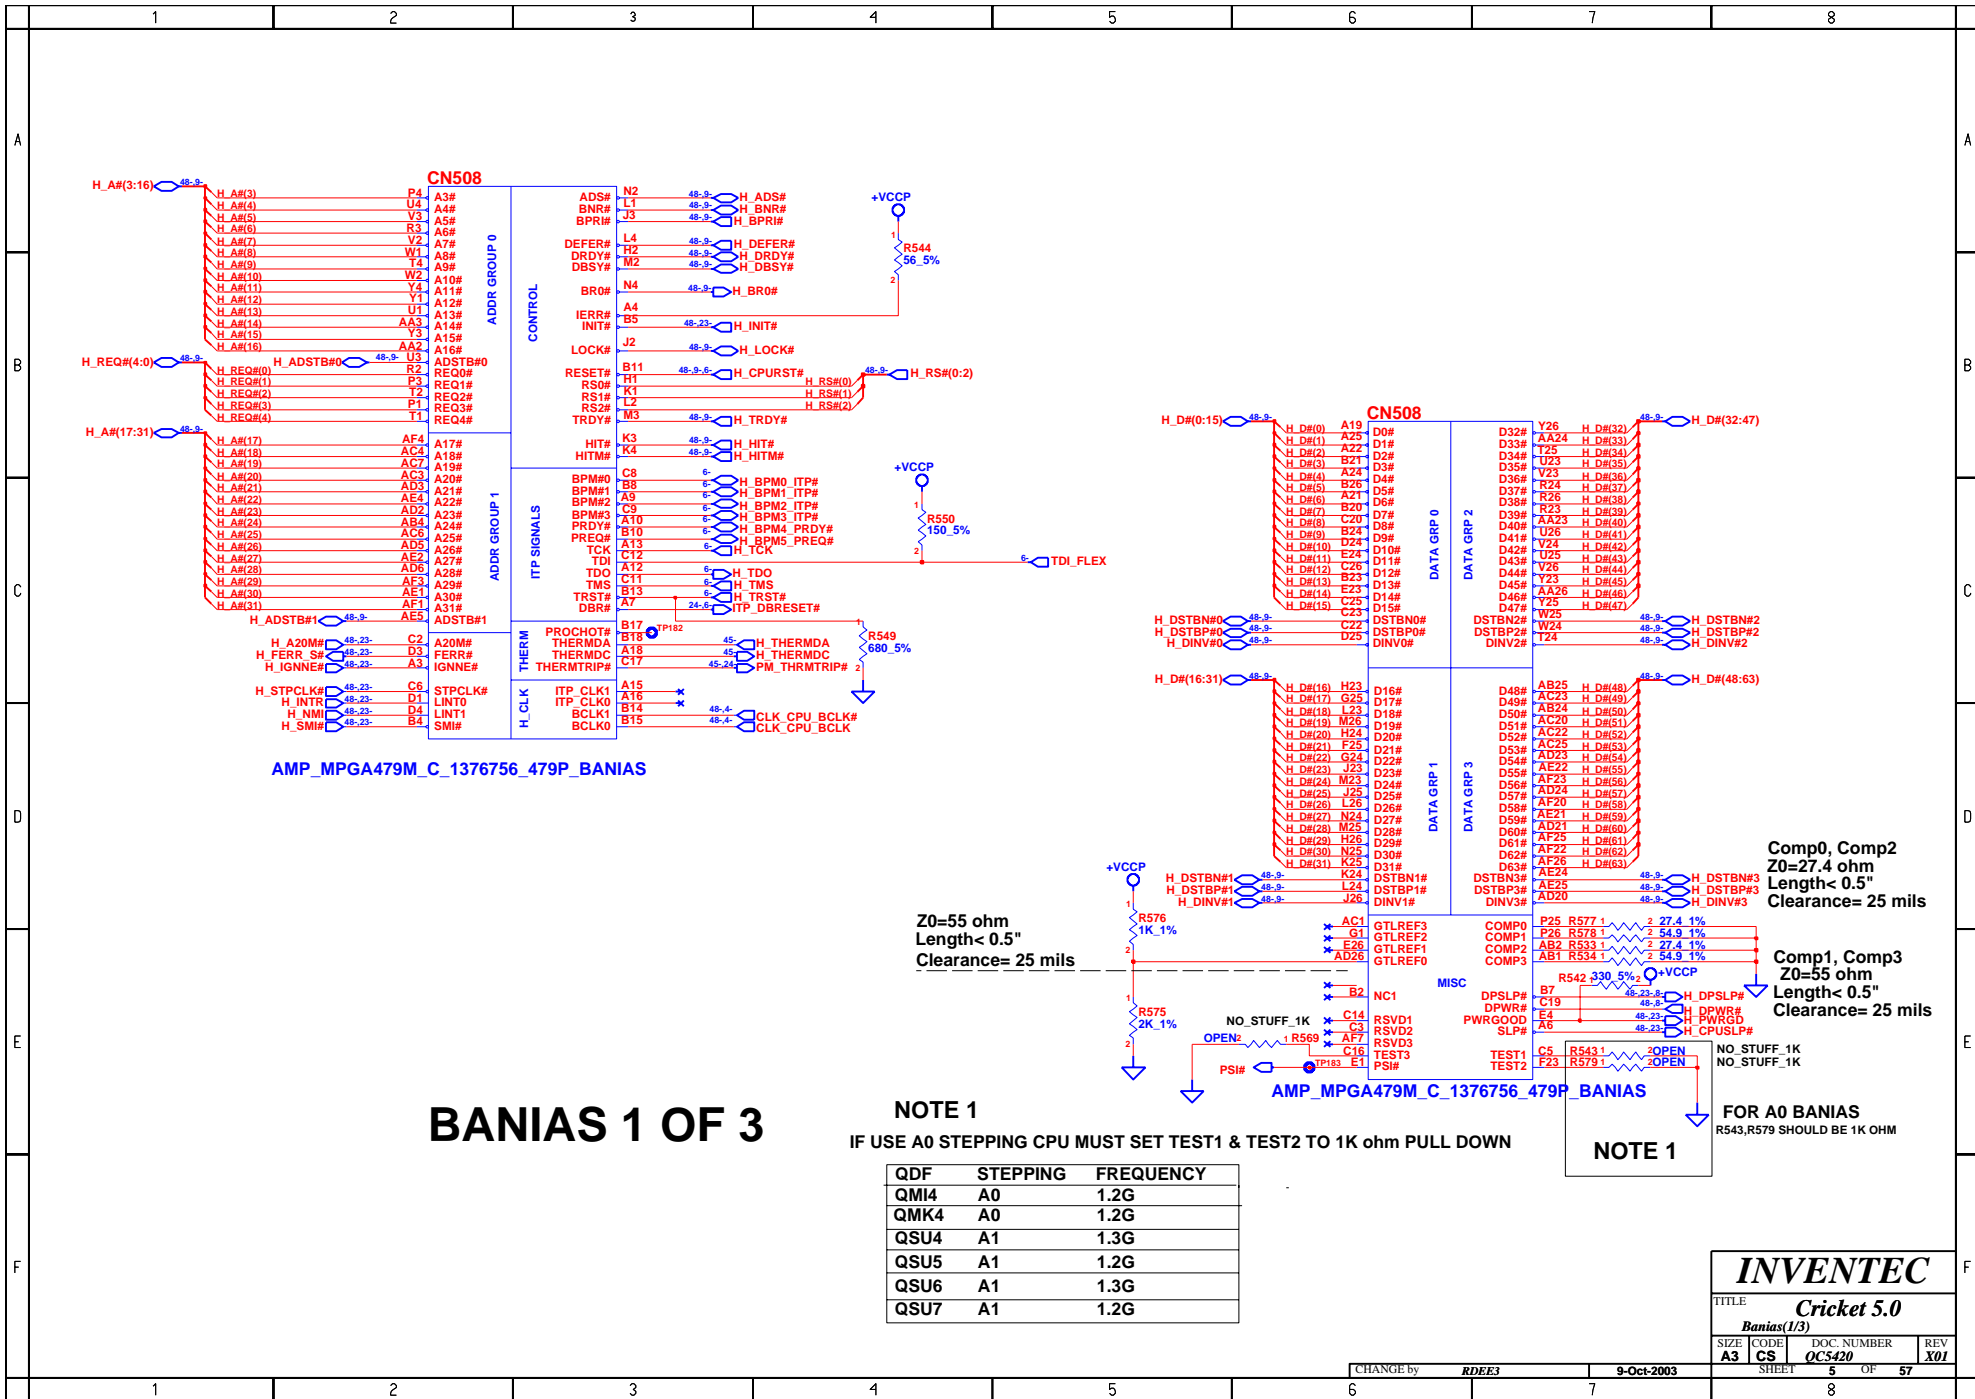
1 2 3 4 5 6 7 8

A B C D E F

CN508

H_A#(3:16) 48-9-
H_A#(3) P4 A3#
H_A#(4) U4 A4#
H_A#(5) V3 A5#
H_A#(6) R3 A6#
H_A#(7) V2 A7#
H_A#(8) W1 A8#
H_A#(9) T4 A9#
H_A#(10) W2 A10#
H_A#(11) Y4 A11#
H_A#(12) Y1 A12#
H_A#(13) U1 A13#
H_A#(14) AA3 A14#
H_A#(15) Y3 A15#
H_A#(16) AA2 A16#
H_ADSTB#0 48-9- U3 ADSTB#0
H_REQ#(4:0) 48-9-
H_REQ#(0) R2 REQ0#
H_REQ#(1) P3 REQ1#
H_REQ#(2) T2 REQ2#
H_REQ#(3) P1 REQ3#
H_REQ#(4) T1 REQ4#
H_A#(17:31) 48-9-
H_A#(17) AF4 A17#
H_A#(18) AC4 A18#
H_A#(19) AC7 A19#
H_A#(20) AC3 A20#
H_A#(21) AD3 A21#
H_A#(22) AE4 A22#
H_A#(23) AD2 A23#
H_A#(24) AB4 A24#
H_A#(25) AC6 A25#
H_A#(26) AD5 A26#
H_A#(27) AE2 A27#
H_A#(28) AD6 A28#
H_A#(29) AF3 A29#
H_A#(30) AE1 A30#
H_A#(31) AF1 A31#
H_ADSTB#1 48-9- AE5 ADSTB#1
H_A20M# 48-23- C2 A20M#
H_FERR_S# 48-23- D3 FERR#
H_IGNNE# 48-23- A3 IGNNE#
H_STPCLK# 48-23- C6 STPCLK#
H_INTR 48-23- D1 LINT0
H_NMI 48-23- D4 LINT1
H_SMI# 48-23- B4 SMI#

ADDR GROUP 0
ADDR GROUP 1
CONTROL
ITP SIGNALS
THERM
H_CLK

ADS# N2 48-9- H_ADS#
BNR# L1 48-9- H_BNR#
BPRI# J3 48-9- H_BPRI#
DEFER# L4 48-9- H_DEFER#
DRDY# H2 48-9- H_DRDY#
DBSY# M2 48-9- H_DBSY#
BR0# N4 48-9- H_BR0#
IERR# A4
INIT# B5 48-23- H_INIT#
LOCK# J2 48-9- H_LOCK#
RESET# B11 48-9-6- H_CPURST#
RS0# H1 H_RS#(0)
RS1# K1 H_RS#(1)
RS2# L2 H_RS#(2)
48-9- H_RS#(0:2)
TRDY# M3 48-9- H_TRDY#
HIT# K3 48-9- H_HIT#
HITM# K4 48-9- H_HITM#
BPM#0 C8 6- H_BPM0_ITP#
BPM#1 B8 6- H_BPM1_ITP#
BPM#2 A9 6- H_BPM2_ITP#
BPM#3 C9 6- H_BPM3_ITP#
PRDY# A10 6- H_BPM4_PRDY#
PREQ# B10 6- H_BPM5_PREQ#
TCK A13 6- H_TCK
TDI C12
TDO A12 6- H_TDO
TMS C11 6- H_TMS
TRST# B13 6- H_TRST#
DBR# A7 24-6- ITP_DBRESET#
PROCHOT# B17 TP182
THERMDA B18 45- H_THERMDA
THERMDC A18 45- H_THERMDC
THERMTRIP# C17 45-24- PM_THRMTRIP#
ITP_CLK1 A15
ITP_CLK0 A16
BCLK1 B14 48-4- CLK_CPU_BCLK#
BCLK0 B15 48-4- CLK_CPU_BCLK

+VCCP
R544 56_5%
+VCCP
R550 150_5%
6- TDI_FLEX
R549 680_5%

AMP_MPGA479M_C_1376756_479P_BANIAS

CN508
H_D#(0:15) 48-9-
H_D#(0) A19 D0#
H_D#(1) A25 D1#
H_D#(2) A22 D2#
H_D#(3) B21 D3#
H_D#(4) A24 D4#
H_D#(5) B26 D5#
H_D#(6) A21 D6#
H_D#(7) B20 D7#
H_D#(8) C20 D8#
H_D#(9) B24 D9#
H_D#(10) D24 D10#
H_D#(11) E24 D11#
H_D#(12) C26 D12#
H_D#(13) B23 D13#
H_D#(14) E23 D14#
H_D#(15) C25 D15#
H_DSTBN#0 48-9- C23 DSTBN0#
H_DSTBP#0 48-9- C22 DSTBP0#
H_DINV#0 48-9- D25 DINV0#
H_D#(16:31) 48-9-
H_D#(16) H23 D16#
H_D#(17) G25 D17#
H_D#(18) L23 D18#
H_D#(19) M26 D19#
H_D#(20) H24 D20#
H_D#(21) F25 D21#
H_D#(22) G24 D22#
H_D#(23) J23 D23#
H_D#(24) M23 D24#
H_D#(25) J25 D25#
H_D#(26) L26 D26#
H_D#(27) N24 D27#
H_D#(28) M25 D28#
H_D#(29) H26 D29#
H_D#(30) N25 D30#
H_D#(31) K25 D31#
H_DSTBN#1 48-9- K24 DSTBN1#
H_DSTBP#1 48-9- L24 DSTBP1#
H_DINV#1 48-9- J26 DINV1#

DATA GRP 0
DATA GRP 1
DATA GRP 2
DATA GRP 3
MISC

D32# Y26 H_D#(32)
D33# AA24 H_D#(33)
D34# T25 H_D#(34)
D35# U23 H_D#(35)
D36# V23 H_D#(36)
D37# R24 H_D#(37)
D38# R26 H_D#(38)
D39# R23 H_D#(39)
D40# AA23 H_D#(40)
D41# U26 H_D#(41)
D42# V24 H_D#(42)
D43# U25 H_D#(43)
D44# V26 H_D#(44)
D45# Y23 H_D#(45)
D46# AA26 H_D#(46)
D47# Y25 H_D#(47)
48-9- H_D#(32:47)
DSTBN2# W25 48-9- H_DSTBN#2
DSTBP2# W24 48-9- H_DSTBP#2
DINV2# T24 48-9- H_DINV#2
48-9- H_D#(48:63)
D48# AB25 H_D#(48)
D49# AC23 H_D#(49)
D50# AB24 H_D#(50)
D51# AC20 H_D#(51)
D52# AC22 H_D#(52)
D53# AC25 H_D#(53)
D54# AD23 H_D#(54)
D55# AE22 H_D#(55)
D56# AF23 H_D#(56)
D57# AD24 H_D#(57)
D58# AF20 H_D#(58)
D59# AE21 H_D#(59)
D60# AD21 H_D#(60)
D61# AF25 H_D#(61)
D62# AF22 H_D#(62)
D63# AF26 H_D#(63)
DSTBN3# AE24 48-9- H_DSTBN#3
DSTBP3# AE25 48-9- H_DSTBP#3
DINV3# AD20 48-9- H_DINV#3

GTLREF3 AC1
GTLREF2 G1
GTLREF1 E26
GTLREF0 AD26
NC1 B2
RSVD1 C14
RSVD2 C3
RSVD3 AF7
TEST3 C16
PSI# E1
COMP0 P25 R577 27.4_1%
COMP1 P26 R578 54.9_1%
COMP2 AB2 R533 27.4_1%
COMP3 AB1 R534 54.9_1%
R542 330_5% +VCCP
DPSLP# B7 46-23-8- H_DPSLP#
DPWR# C19 48-8- H_DPWR#
PWRGOOD E4 48-23- H_PWRGD
SLP# A6 48-23- H_CPUSLP#
TEST1 C5 R543 OPEN
TEST2 F23 R579 OPEN
NO_STUFF_1K
NO_STUFF_1K
NO_STUFF_1K
OPEN R569
TP183
PSI#
+VCCP
R576 1K_1%
R575 2K_1%

Comp0, Comp2
Z0=27.4 ohm
Length< 0.5"
Clearance= 25 mils

Z0=55 ohm
Length< 0.5"
Clearance= 25 mils

Comp1, Comp3
Z0=55 ohm
Length< 0.5"
Clearance= 25 mils

AMP_MPGA479M_C_1376756_479P_BANIAS

BANIAS 1 OF 3

NOTE 1
IF USE A0 STEPPING CPU MUST SET TEST1 & TEST2 TO 1K ohm PULL DOWN

FOR A0 BANIAS
R543,R579 SHOULD BE 1K OHM

NOTE 1

| QDF | STEPPING | FREQUENCY |
|---|---|---|
| QMI4 | A0 | 1.2G |
| QMK4 | A0 | 1.2G |
| QSU4 | A1 | 1.3G |
| QSU5 | A1 | 1.2G |
| QSU6 | A1 | 1.3G |
| QSU7 | A1 | 1.2G |

INVENTEC
TITLE Cricket 5.0
Banias(1/3)
SIZE A3 CODE CS DOC. NUMBER QC5420 REV X01
CHANGE by RDEE3 9-Oct-2003 SHEET 5 OF 57